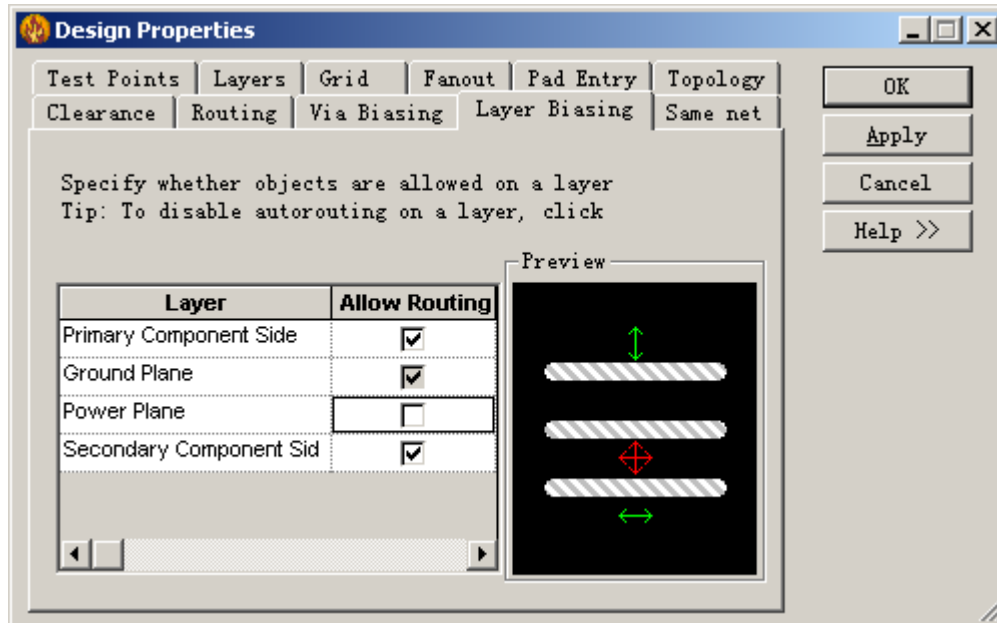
Design Properties

Test Points | Layers | Grid | Fanout | Pad Entry | Topology
Clearance | Routing | Via Biasing | Layer Biasing | Same net

OK
Apply
Cancel
Help >>

Specify whether objects are allowed on a layer
Tip: To disable autorouting on a layer, click

| Layer | Allow Routing |
|---|---|
| Primary Component Side | ☑ |
| Ground Plane | ☑ |
| Power Plane | ☐ |
| Secondary Component Sid | ☑ |

Preview